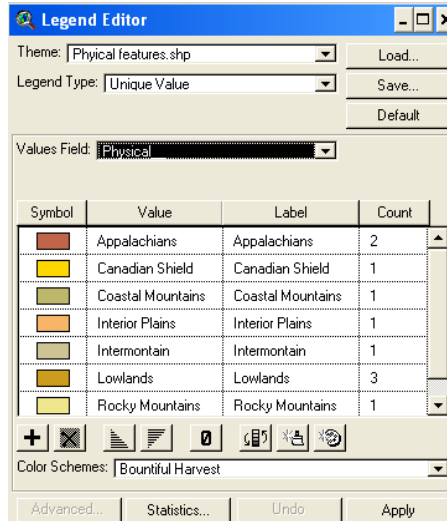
Legend Editor

Theme: Phyical features.shp

Load...

Legend Type: Unique Value

Save...

Default

Values Field: Physical

| Symbol | Value | Label | Count |
|---|---|---|---|
| | Appalachians | Appalachians | 2 |
| | Canadian Shield | Canadian Shield | 1 |
| | Coastal Mountains | Coastal Mountains | 1 |
| | Interior Plains | Interior Plains | 1 |
| | Intermontain | Intermontain | 1 |
| | Lowlands | Lowlands | 3 |
| | Rocky Mountains | Rocky Mountains | 1 |

Color Schemes: Bountiful Harvest

Advanced... Statistics... Undo Apply